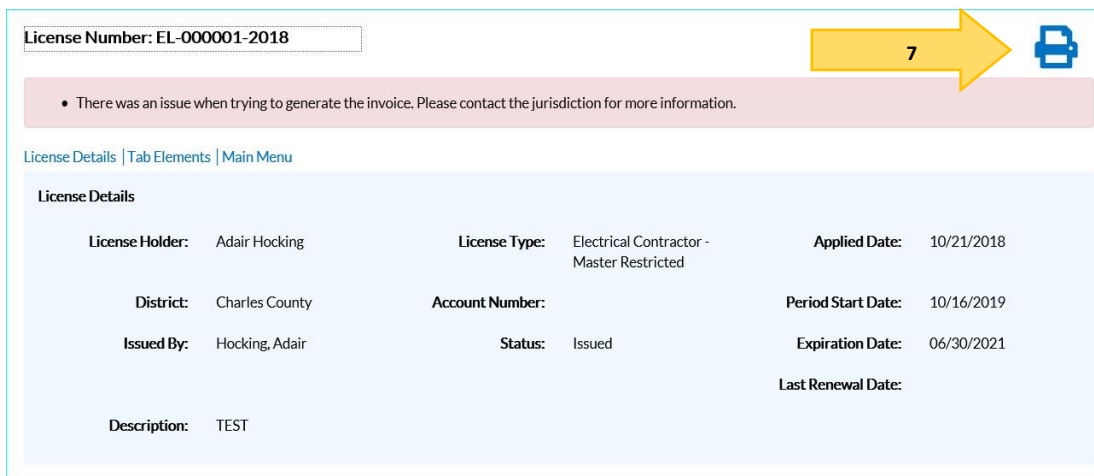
License Number: EL-000001-2018

7

• There was an issue when trying to generate the invoice. Please contact the jurisdiction for more information.

License Details | Tab Elements | Main Menu

License Details

License Holder: Adair Hocking

License Type: Electrical Contractor - Master Restricted

Applied Date: 10/21/2018

District: Charles County

Account Number:

Period Start Date: 10/16/2019

Issued By: Hocking, Adair

Status: Issued

Expiration Date: 06/30/2021

Last Renewal Date:

Description: TEST